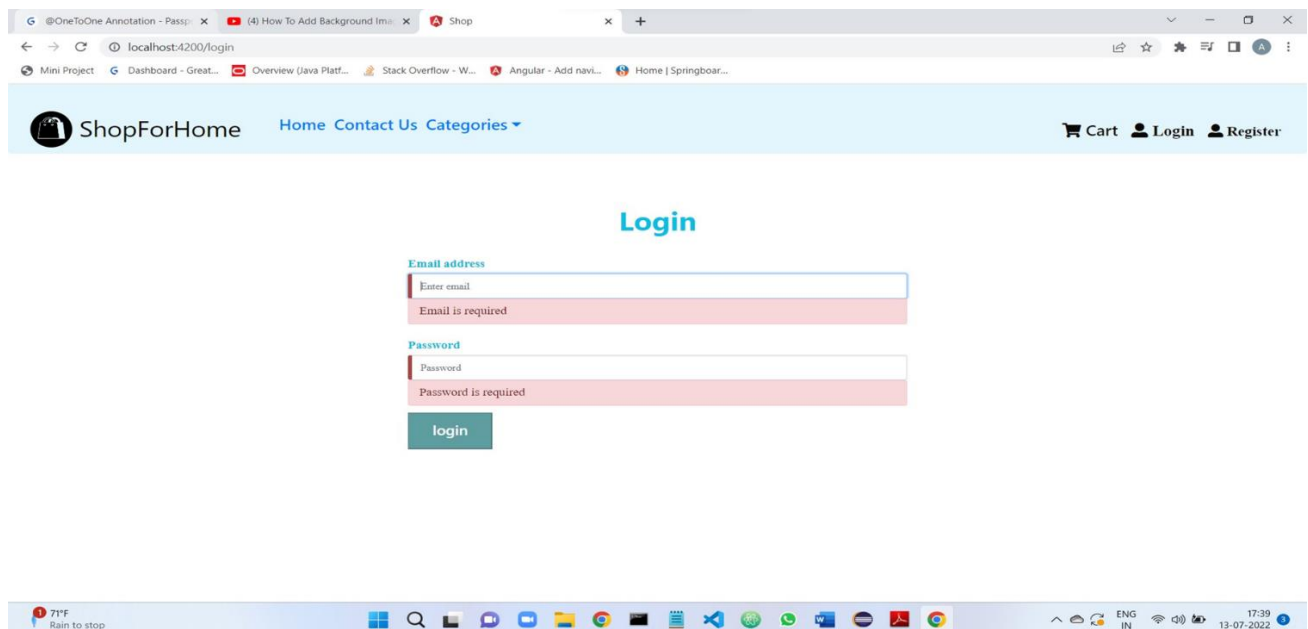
@OneToOne Annotation - Passp ×
(4) How To Add Background Ima ×
Shop ×
+

localhost:4200/login

Mini Project  Dashboard - Great...  Overview (Java Platf...  Stack Overflow - W...  Angular - Add navi...  Home | Springboar...

ShopForHome  Home  Contact Us  Categories

Cart  Login  Register

Login

Email address

Enter email

Email is required

Password

Password

Password is required

login

71°F
Rain to stop

ENG
IN

17:39
13-07-2022